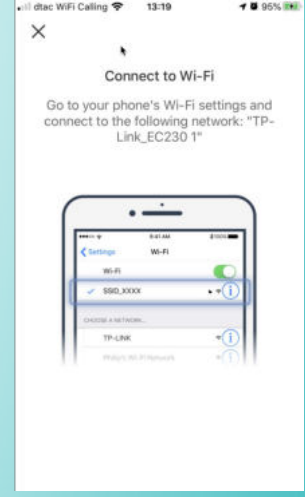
dtac WiFi Calling 13:19 95%

×

Connect to Wi-Fi

Go to your phone's Wi-Fi settings and connect to the following network: "TP-Link_EC230 1"

9:41 AM 100%

< Settings Wi-Fi

Wi-Fi

✓ SSID_XXXX

CHOOSE A NETWORK...

TP-LINK

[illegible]